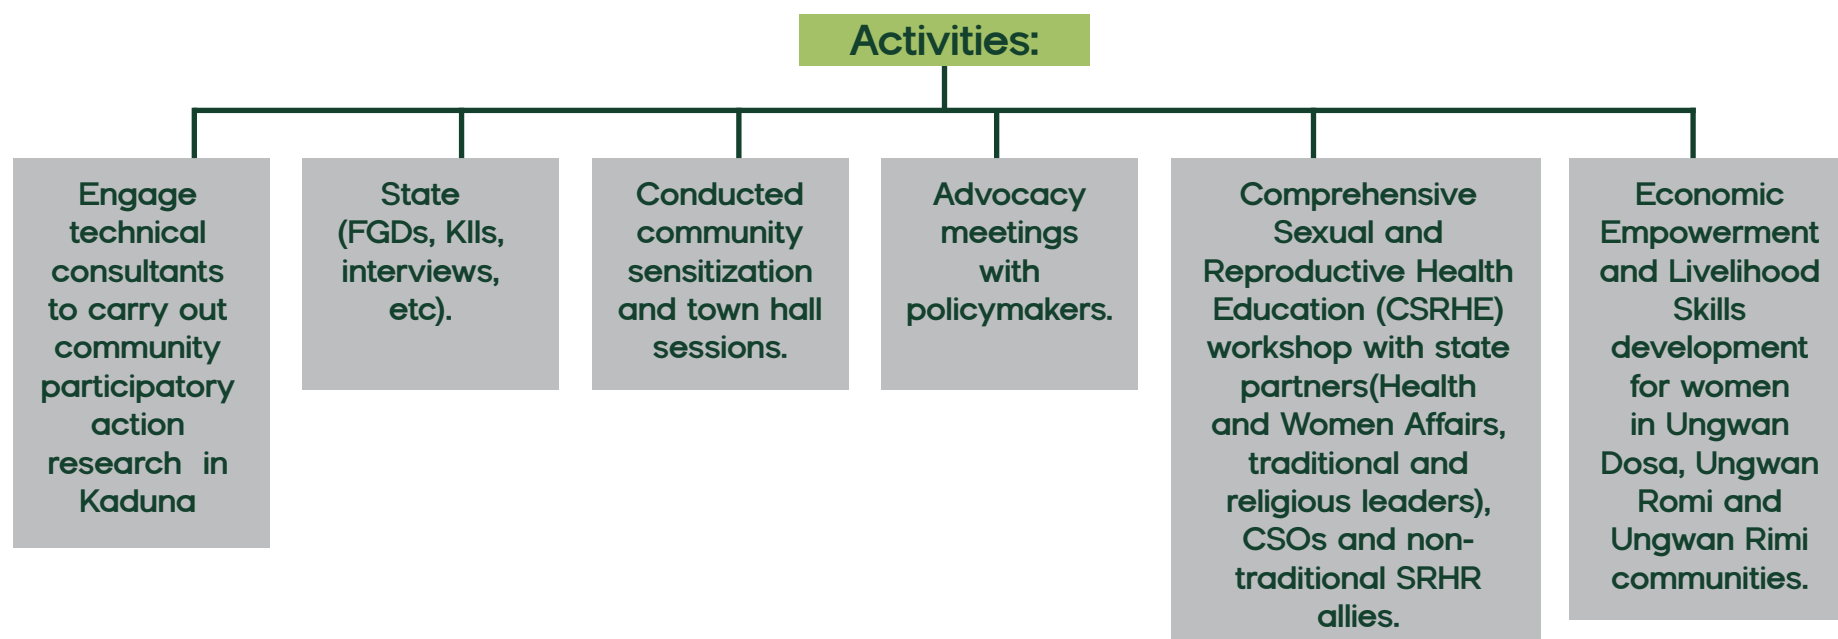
Activities:

Engage technical consultants to carry out community participatory action research in Kaduna

State (FGDs, KIIs, interviews, etc).

Conducted community sensitization and town hall sessions.

Advocacy meetings with policymakers.

Comprehensive Sexual and Reproductive Health Education (CSRHE) workshop with state partners(Health and Women Affairs, traditional and religious leaders), CSOs and non-traditional SRHR allies.

Economic Empowerment and Livelihood Skills development for women in Ungwan Dosa, Ungwan Romi and Ungwan Rimi communities.